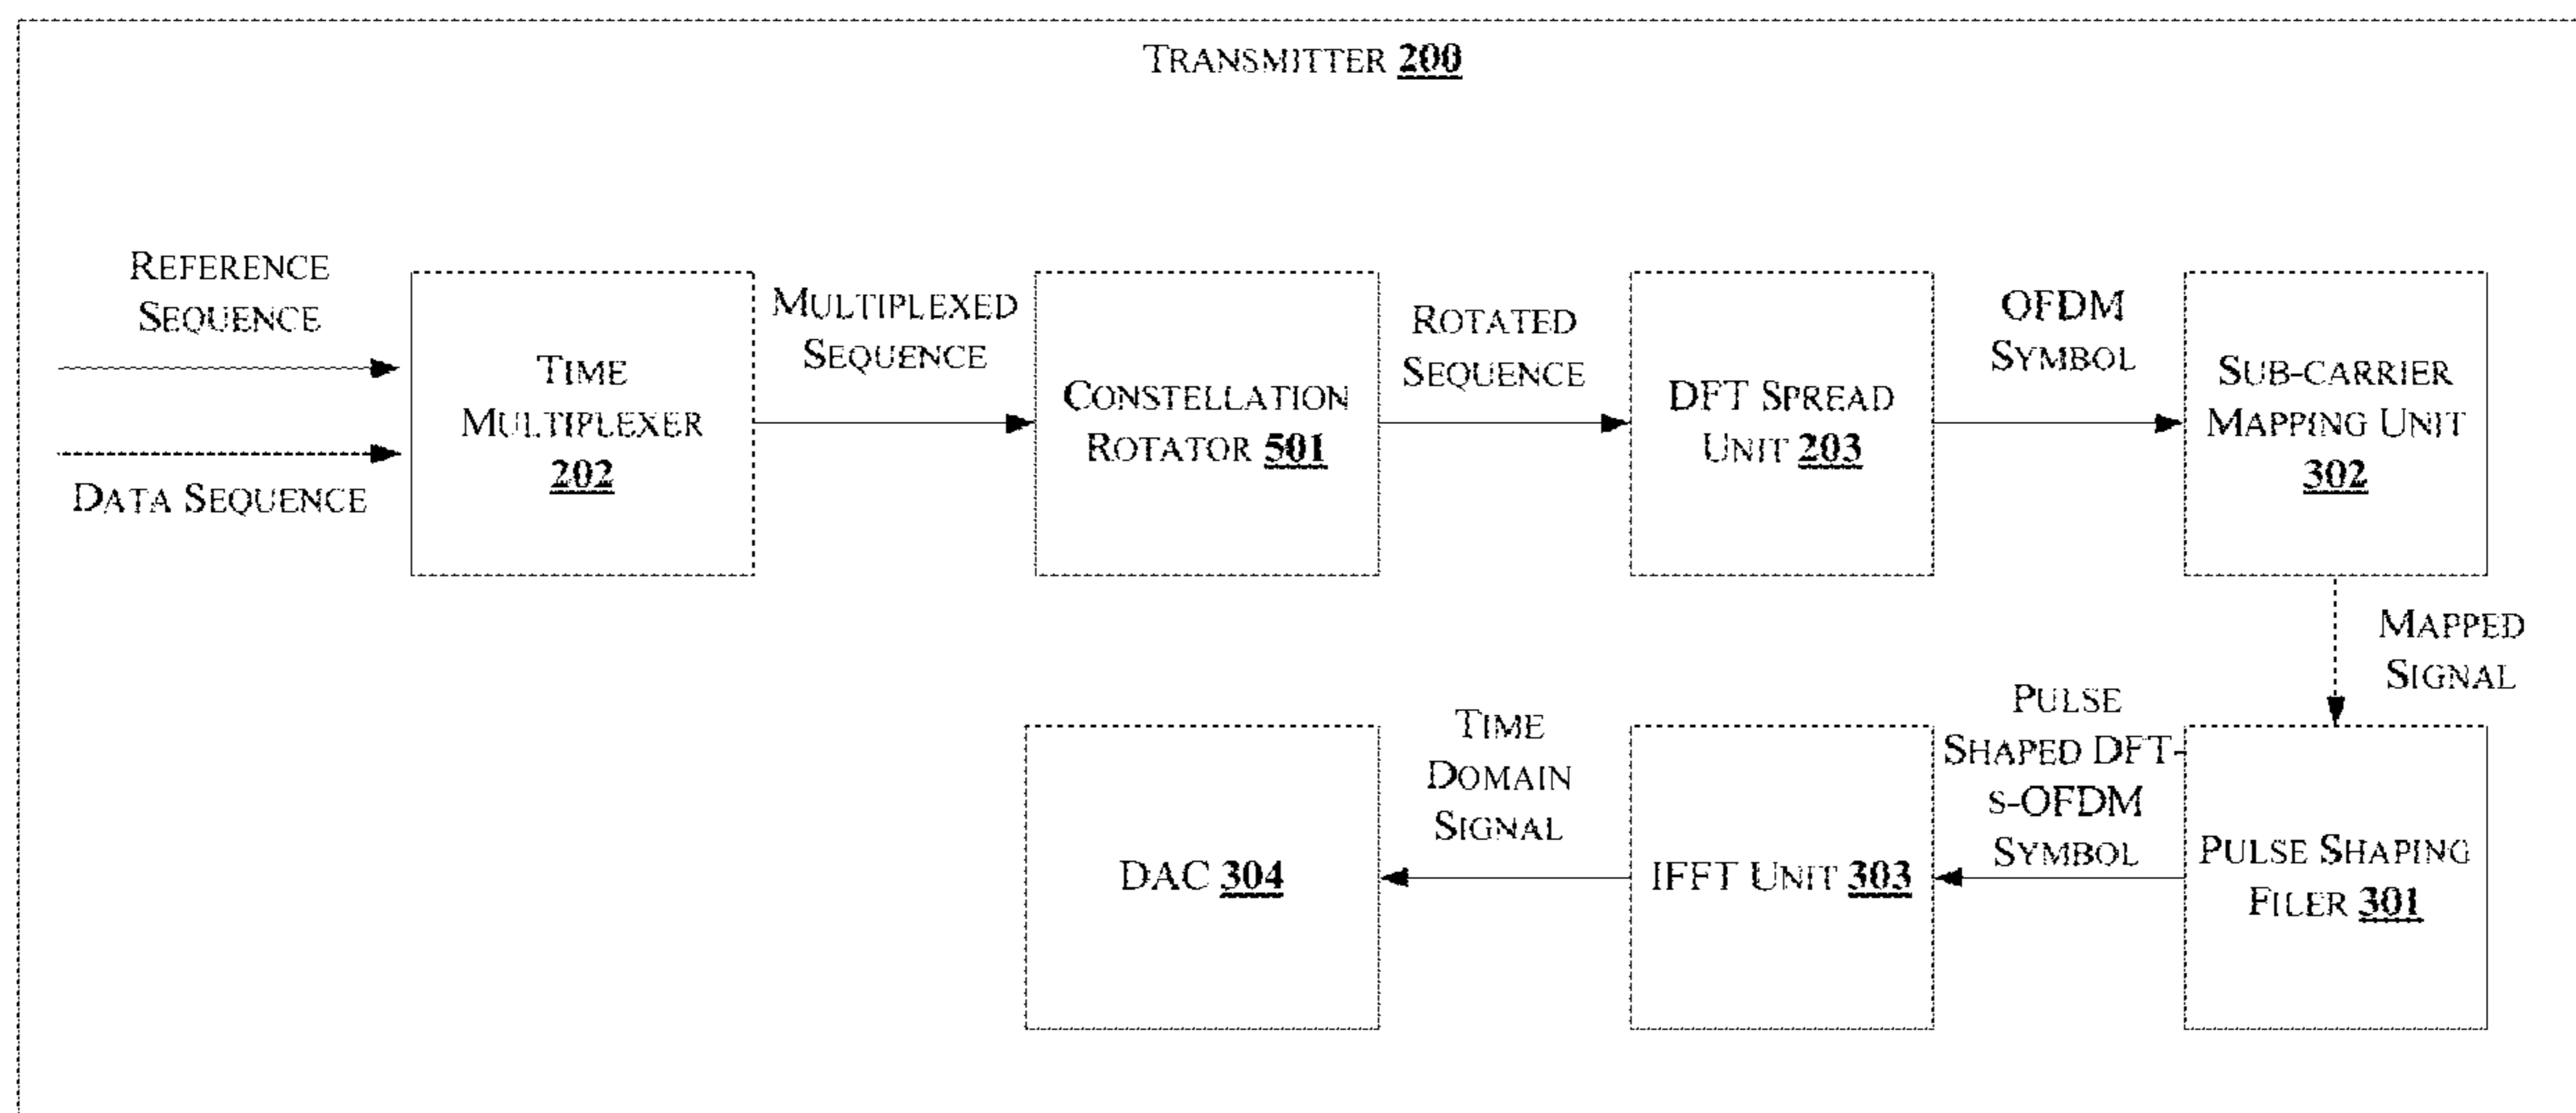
TRANSMITTER 200

REFERENCE SEQUENCE

DATA SEQUENCE

TIME MULTIPLEXER 202

MULTIPLEXED SEQUENCE

CONSTELLATION ROTATOR 501

ROTATED SEQUENCE

DFT SPREAD UNIT 203

OFDM SYMBOL

SUB-CARRIER MAPPING UNIT 302

MAPPED SIGNAL

PULSE SHAPING FILER 301

PULSE SHAPED DFT-S-OFDM SYMBOL

IFFT UNIT 303

TIME DOMAIN SIGNAL

DAC 304